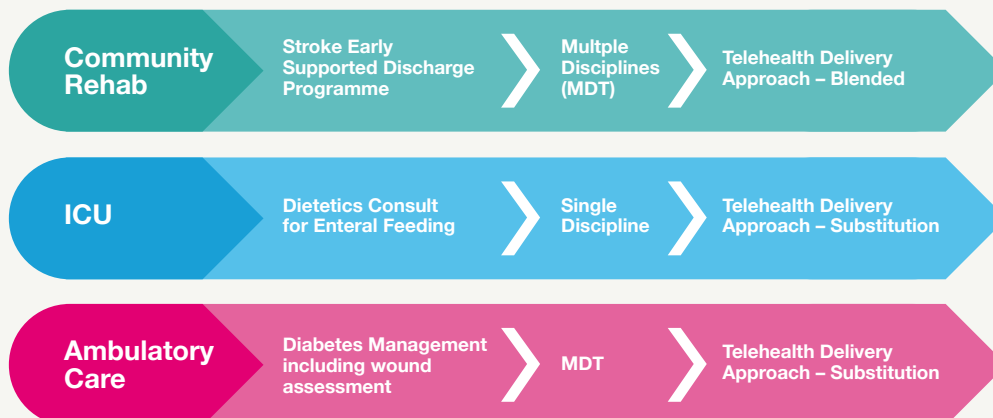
Community Rehab

Stroke Early Supported Discharge Programme

Multple Disciplines (MDT)

Telehealth Delivery Approach – Blended

ICU

Dietetics Consult for Enteral Feeding

Single Discipline

Telehealth Delivery Approach – Substitution

Ambulatory Care

Diabetes Management including wound assessment

MDT

Telehealth Delivery Approach – Substitution